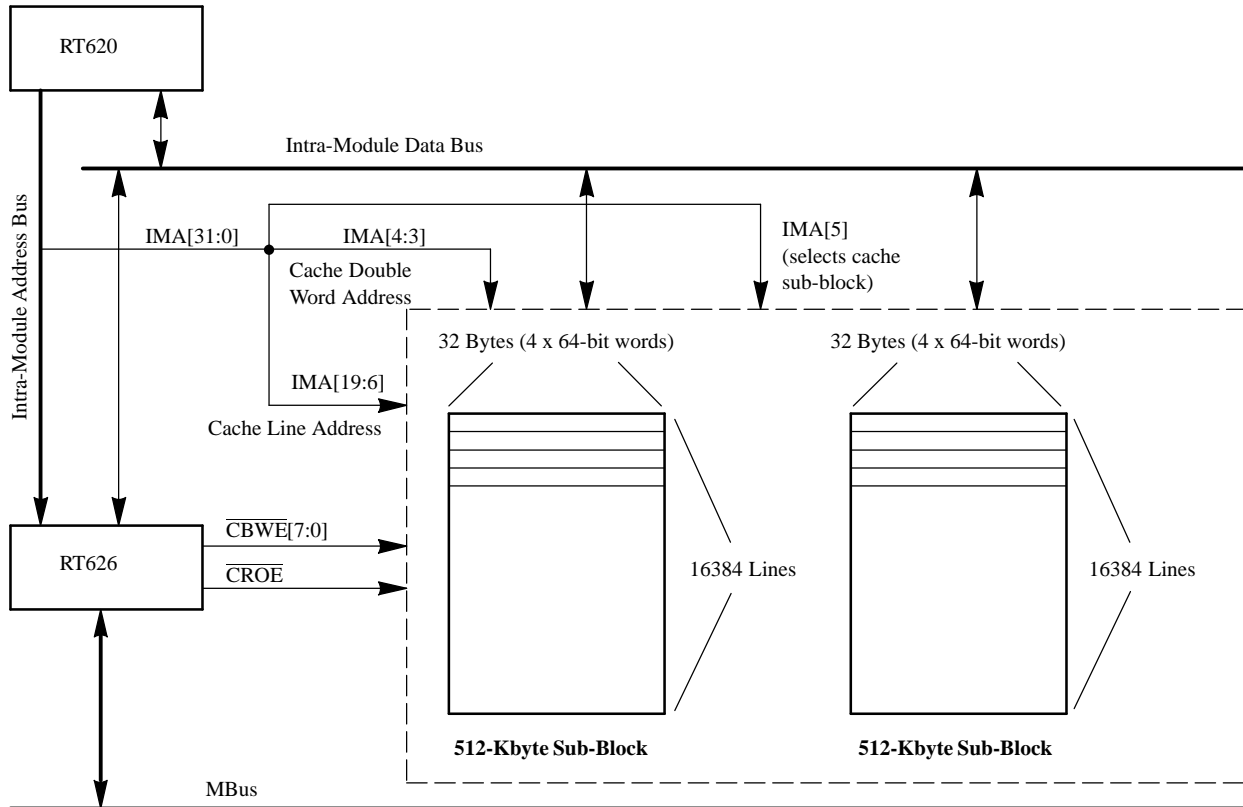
RT620

Intra-Module Data Bus

Intra-Module Address Bus

IMA[31:0]

IMA[4:3]

Cache Double Word Address

IMA[5] (selects cache sub-block)

32 Bytes (4 x 64-bit words)

32 Bytes (4 x 64-bit words)

IMA[19:6]

Cache Line Address

RT626

$\overline{CBWE}$[7:0]

$\overline{CROE}$

16384 Lines

16384 Lines

512-Kbyte Sub-Block

512-Kbyte Sub-Block

MBus